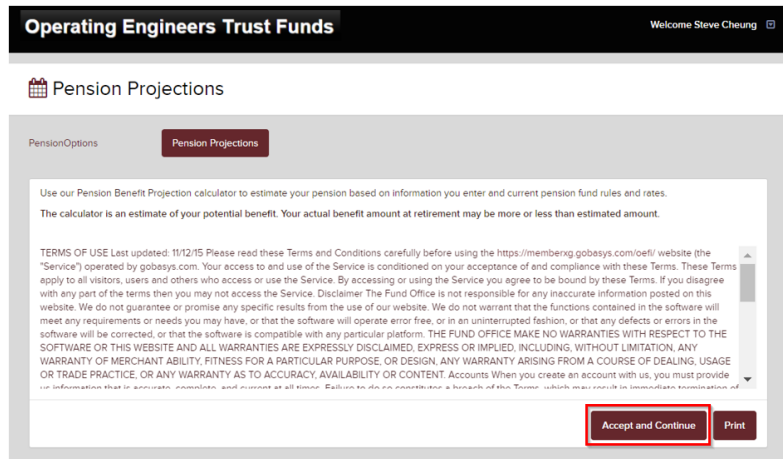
Operating Engineers Trust Funds

Welcome Steve Cheung

Pension Projections

PensionOptions

Pension Projections

Use our Pension Benefit Projection calculator to estimate your pension based on information you enter and current pension fund rules and rates.

The calculator is an estimate of your potential benefit. Your actual benefit amount at retirement may be more or less than estimated amount.

TERMS OF USE Last updated: 11/12/15 Please read these Terms and Conditions carefully before using the https://memberxg.gobasys.com/oefi/ website (the "Service") operated by gobasys.com. Your access to and use of the Service is conditioned on your acceptance of and compliance with these Terms. These Terms apply to all visitors, users and others who access or use the Service. By accessing or using the Service you agree to be bound by these Terms. If you disagree with any part of the terms then you may not access the Service. Disclaimer The Fund Office is not responsible for any inaccurate information posted on this website. We do not guarantee or promise any specific results from the use of our website. We do not warrant that the functions contained in the software will meet any requirements or needs you may have, or that the software will operate error free, or in an uninterrupted fashion, or that any defects or errors in the software will be corrected, or that the software is compatible with any particular platform. THE FUND OFFICE MAKE NO WARRANTIES WITH RESPECT TO THE SOFTWARE OR THIS WEBSITE AND ALL WARRANTIES ARE EXPRESSLY DISCLAIMED, EXPRESS OR IMPLIED, INCLUDING, WITHOUT LIMITATION, ANY WARRANTY OF MERCHANT ABILITY, FITNESS FOR A PARTICULAR PURPOSE, OR DESIGN, ANY WARRANTY ARISING FROM A COURSE OF DEALING, USAGE OR TRADE PRACTICE, OR ANY WARRANTY AS TO ACCURACY, AVAILABILITY OR CONTENT. Accounts When you create an account with us, you must provide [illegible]

Accept and Continue

Print